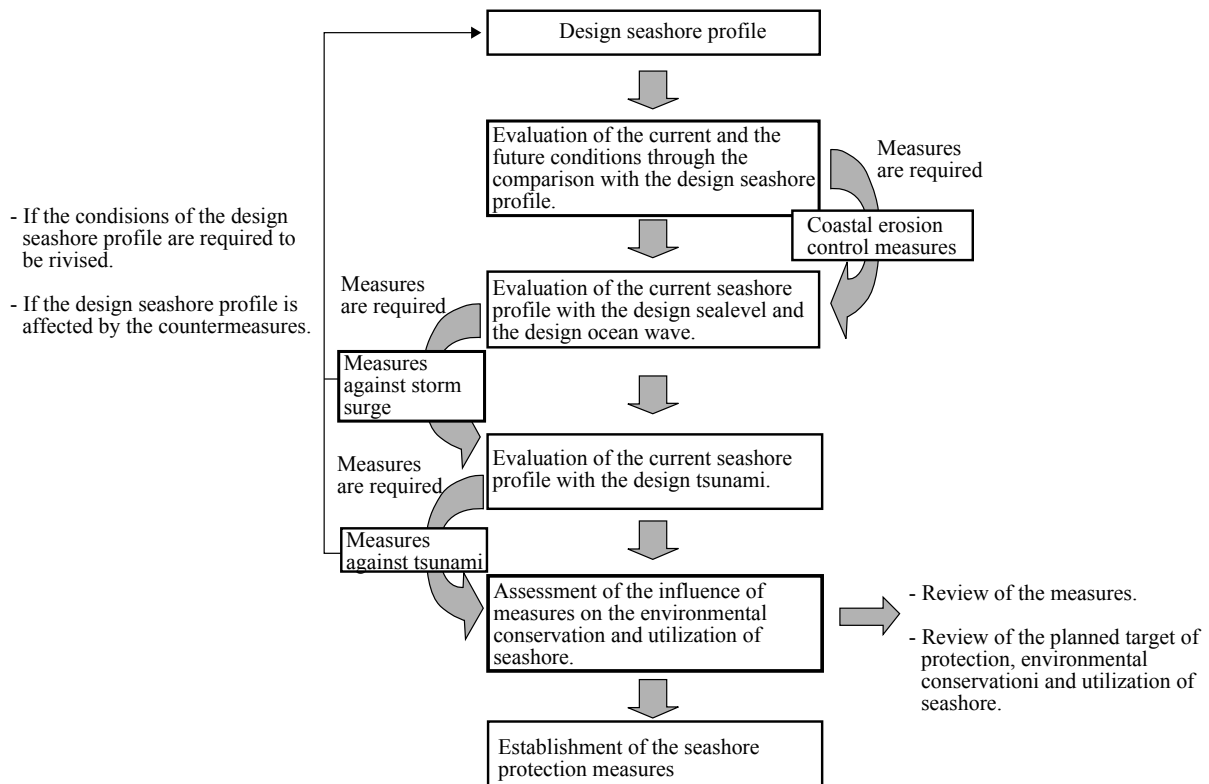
- If the condisions of the design seashore profile are required to be rivised.

- If the design seashore profile is affected by the countermeasures.

Design seashore profile

Evaluation of the current and the future conditions through the comparison with the design seashore profile.

Measures are required

Coastal erosion control measures

Measures are required

Evaluation of the current seashore profile with the design sealevel and the design ocean wave.

Measures against storm surge

Measures are required

Evaluation of the current seashore profile with the design tsunami.

Measures against tsunami

Assessment of the influence of measures on the environmental conservation and utilization of seashore.

- Review of the measures.

- Review of the planned target of protection, environmental conservationi and utilization of seashore.

Establishment of the seashore protection measures